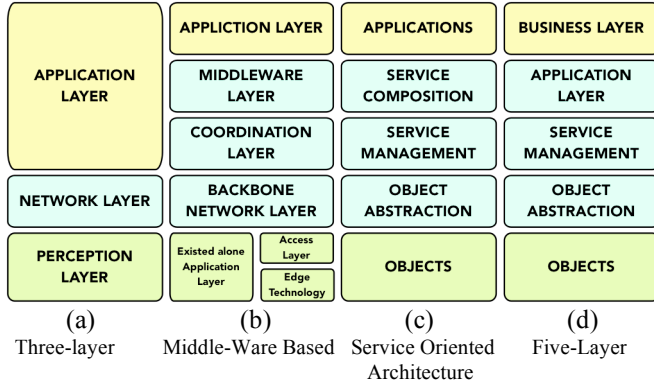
APPLICATION LAYER

NETWORK LAYER

PERCEPTION LAYER

(a)
Three-layer

APPLICTION LAYER

MIDDLEWARE LAYER

COORDINATION LAYER

BACKBONE NETWORK LAYER

Existed alone Application Layer

Access Layer

Edge Technology

(b)
Middle-Ware Based

APPLICATIONS

SERVICE COMPOSITION

SERVICE MANAGEMENT

OBJECT ABSTRACTION

OBJECTS

(c)
Service Oriented Architecture

BUSINESS LAYER

APPLICATION LAYER

SERVICE MANAGEMENT

OBJECT ABSTRACTION

OBJECTS

(d)
Five-Layer